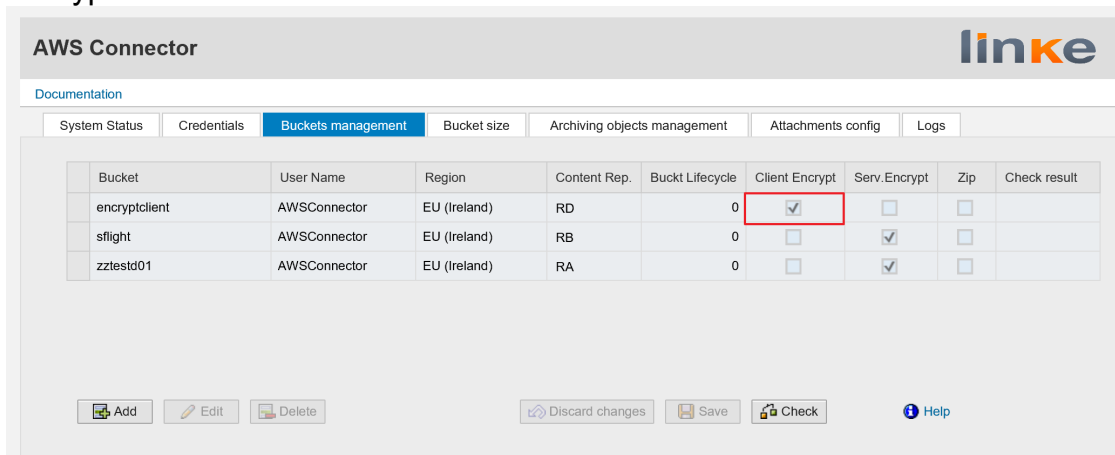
AWS Connector

linke

Documentation

System Status | Credentials | Buckets management | Bucket size | Archiving objects management | Attachments config | Logs

| | Bucket | User Name | Region | Content Rep. | Buckt Lifecycle | Client Encrypt | Serv.Encrypt | Zip | Check result |
|---|---|---|---|---|---|---|---|---|---|
| | encryptclient | AWSConnector | EU (Ireland) | RD | 0 | ✓ | | | |
| | sflight | AWSConnector | EU (Ireland) | RB | 0 | | ✓ | | |
| | zztestd01 | AWSConnector | EU (Ireland) | RA | 0 | | ✓ | | |

Add  Edit  Delete  Discard changes  Save  Check  Help